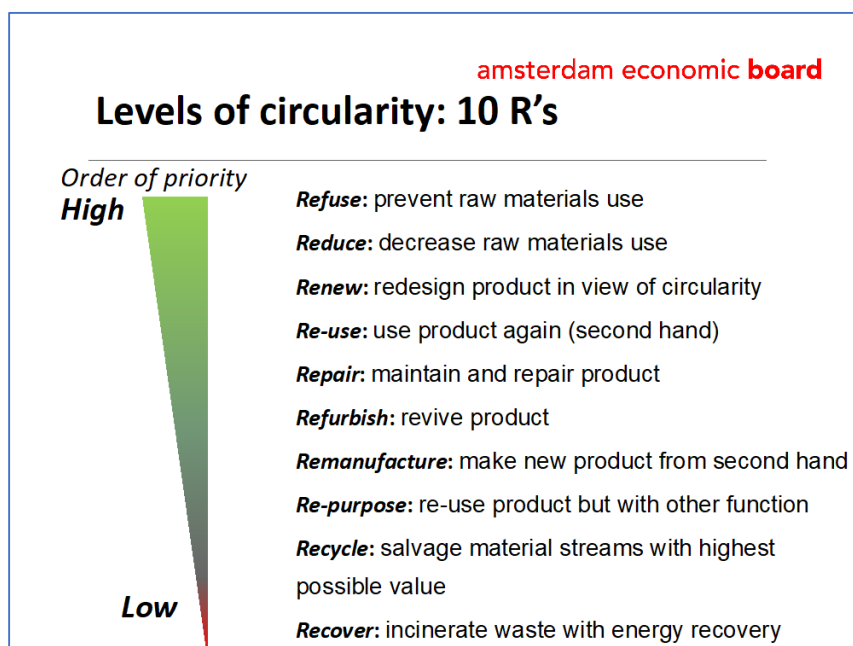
amsterdam economic **board**

Levels of circularity: 10 R's

Order of priority

High

Low

***Refuse***: prevent raw materials use

***Reduce***: decrease raw materials use

***Renew***: redesign product in view of circularity

***Re-use***: use product again (second hand)

***Repair***: maintain and repair product

***Refurbish***: revive product

***Remanufacture***: make new product from second hand

***Re-purpose***: re-use product but with other function

***Recycle***: salvage material streams with highest possible value

***Recover***: incinerate waste with energy recovery